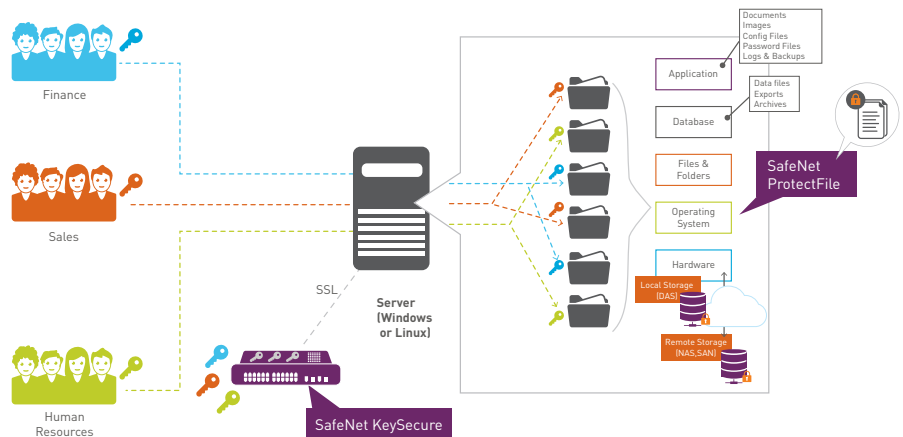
Finance

Sales

Human Resources

SafeNet KeySecure

SSL

Server (Windows or Linux)

Documents
Images
Config Files
Password Files
Logs & Backups

Application

Data files
Exports
Archives

Database

Files & Folders

Operating System

Hardware

SafeNet ProtectFile

Local Storage (DAS)

Remote Storage (NAS,SAN)